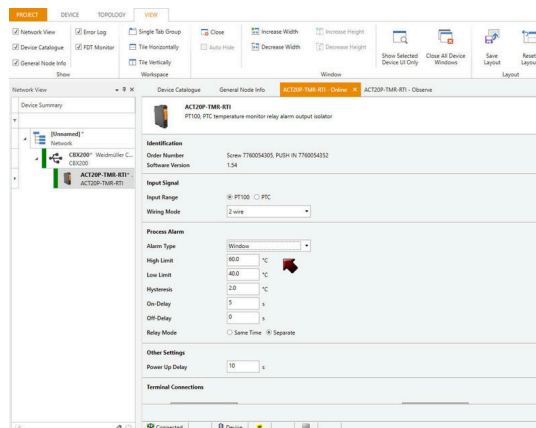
PROJECT DEVICE TOPOLOGY VIEW

Network View
Error Log
Device Catalogue
FDT Monitor
General Node Info
Show

Single Tab Group
Tile Horizontally
Tile Vertically
Workspace

Close
Auto Hide

Increase Width
Decrease Width
Increase Height
Decrease Height
Window

Show Selected Device UI Only
Close All Device Windows

Save Layout
Reset Layou
Layout

Network View

Device Summary

[Unnamed] *
Network

CBX200* Weidmüller C...
CBX200

ACT20P-TMR-RTI *
ACT20P-TMR-RTI

Device Catalogue | General Node Info | ACT20P-TMR-RTI - Online × | ACT20P-TMR-RTI - Observe

ACT20P-TMR-RTI
PT100, PTC temperature monitor relay alarm output isolator

Identification

| Order Number | Screw 7760054305, PUSH IN 7760054352 |
|---|---|
| Software Version | 1.54 |

Input Signal

| Input Range | PT100 ○ PTC |
|---|---|
| Wiring Mode | 2 wire |

Process Alarm

| Alarm Type | Window |
|---|---|
| High Limit | 60.0 °C |
| Low Limit | 40.0 °C |
| Hysteresis | 2.0 °C |
| On-Delay | 5 s |
| Off-Delay | 0 s |
| Relay Mode | ○ Same Time ● Separate |

Other Settings

| Power Up Delay | 10 s |
|---|---|

Terminal Connections

Connected | Device